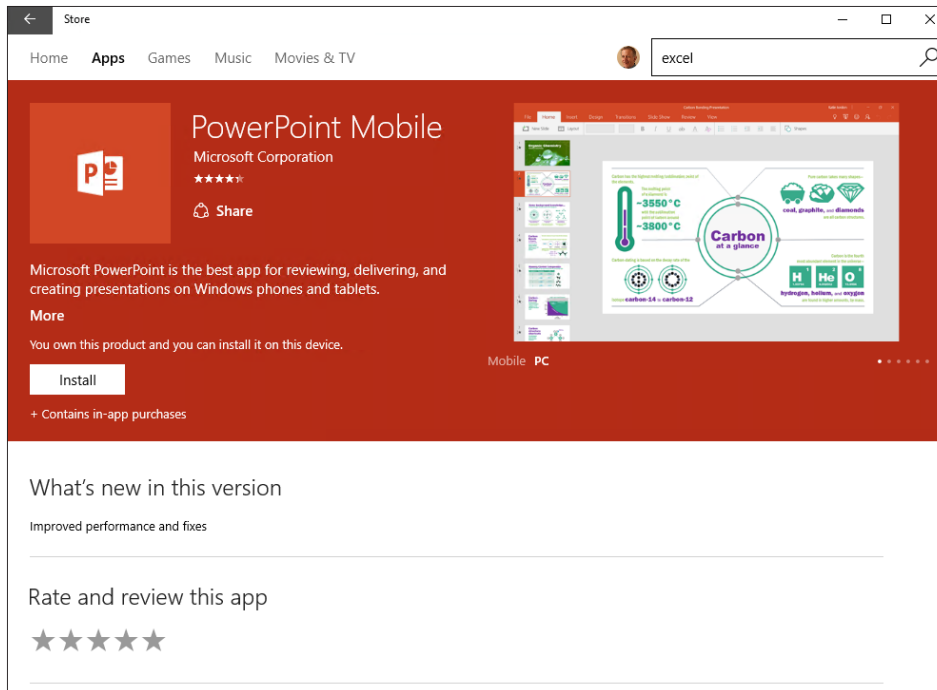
Store

Home Apps Games Music Movies & TV

excel

PowerPoint Mobile
Microsoft Corporation

Share

Microsoft PowerPoint is the best app for reviewing, delivering, and creating presentations on Windows phones and tablets.

More

You own this product and you can install it on this device.

Install

+ Contains in-app purchases

Carbon at a glance

~3550°C

~3800°C

coal, graphite, and diamonds

H He O

hydrogen, helium, and oxygen

carbon-14 = carbon-12

Mobile PC

What's new in this version

Improved performance and fixes

Rate and review this app